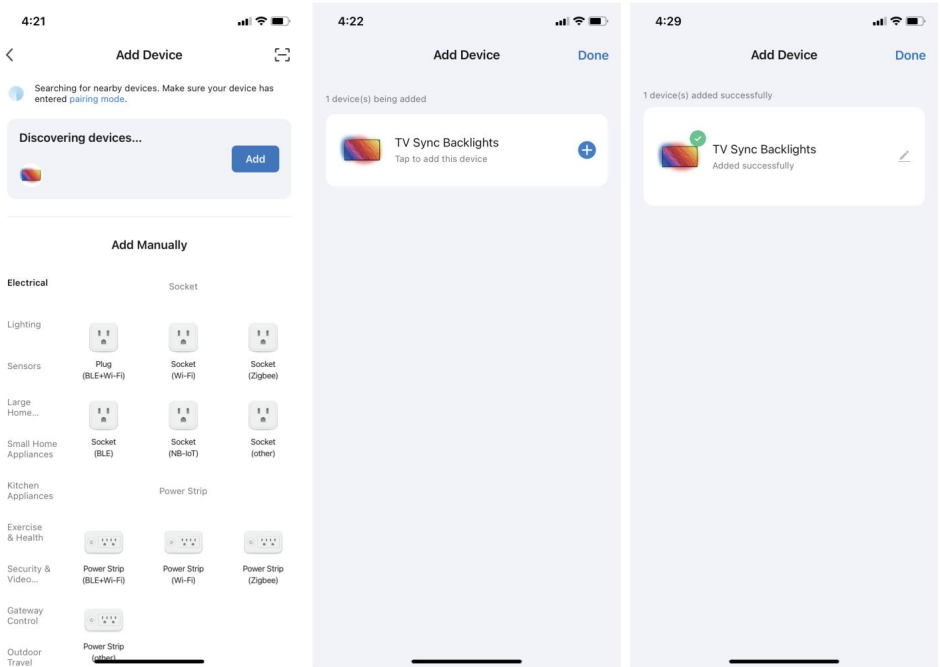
4:21

Add Device

Searching for nearby devices. Make sure your device has entered pairing mode.

Discovering devices...

Add

Add Manually

Electrical

Socket

Lighting

Sensors

Plug (BLE+Wi-Fi)

Socket (Wi-Fi)

Socket (Zigbee)

Large Home...

Small Home Appliances

Socket (BLE)

Socket (NB-IoT)

Socket (other)

Kitchen Appliances

Power Strip

Exercise & Health

Security & Video...

Power Strip (BLE+Wi-Fi)

Power Strip (Wi-Fi)

Power Strip (Zigbee)

Gateway Control

Outdoor Travel

Power Strip (other)

4:22

Add Device

Done

1 device(s) being added

TV Sync Backlights

Tap to add this device

4:29

Add Device

Done

1 device(s) added successfully

TV Sync Backlights

Added successfully